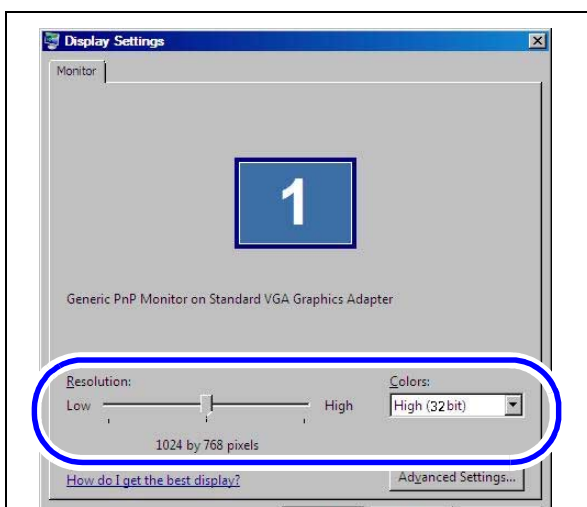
Display Settings

Monitor

1

Generic PnP Monitor on Standard VGA Graphics Adapter

Resolution:

Low

High

1024 by 768 pixels

Colors:

High (32 bit)

How do I get the best display?

Advanced Settings...